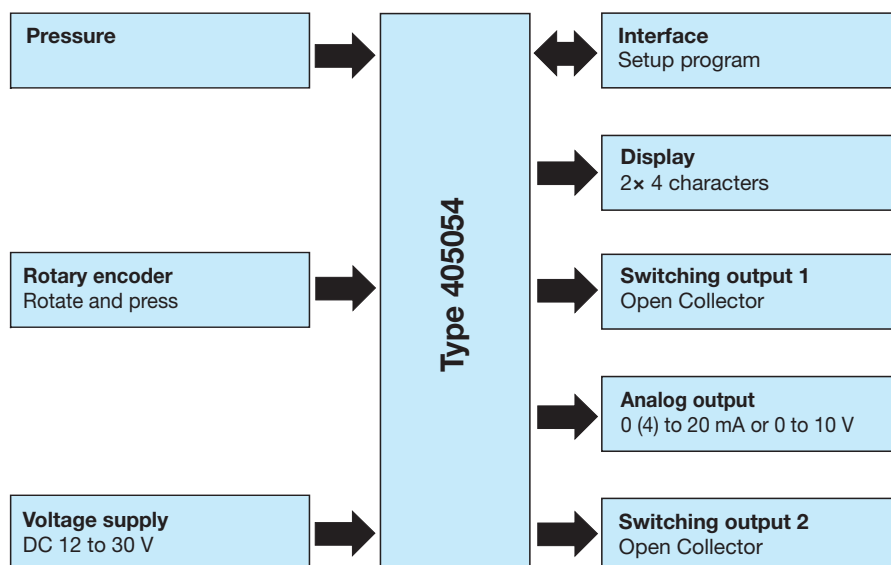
Pressure

Rotary encoder
Rotate and press

Voltage supply
DC 12 to 30 V

Type 405054

Interface
Setup program

Display
2× 4 characters

Switching output 1
Open Collector

Analog output
0 (4) to 20 mA or 0 to 10 V

Switching output 2
Open Collector